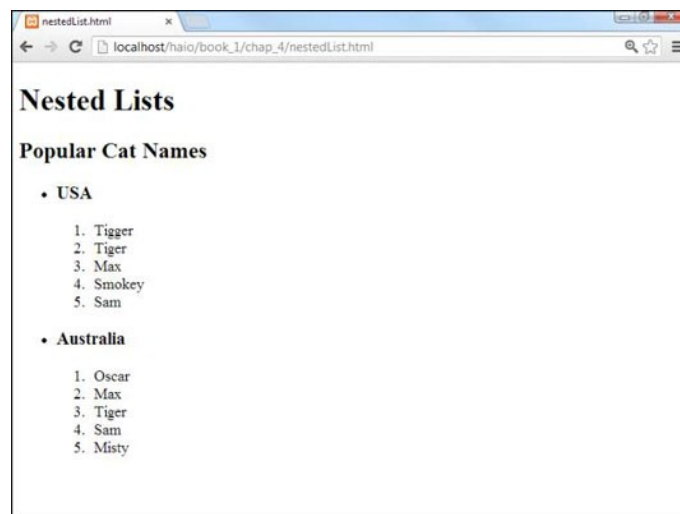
nestedList.html ×

localhost/haio/book_1/chap_4/nestedList.html

Nested Lists

Popular Cat Names

- USA

1. Tigger
2. Tiger
3. Max
4. Smokey
5. Sam

- Australia

1. Oscar
2. Max
3. Tiger
4. Sam
5. Misty